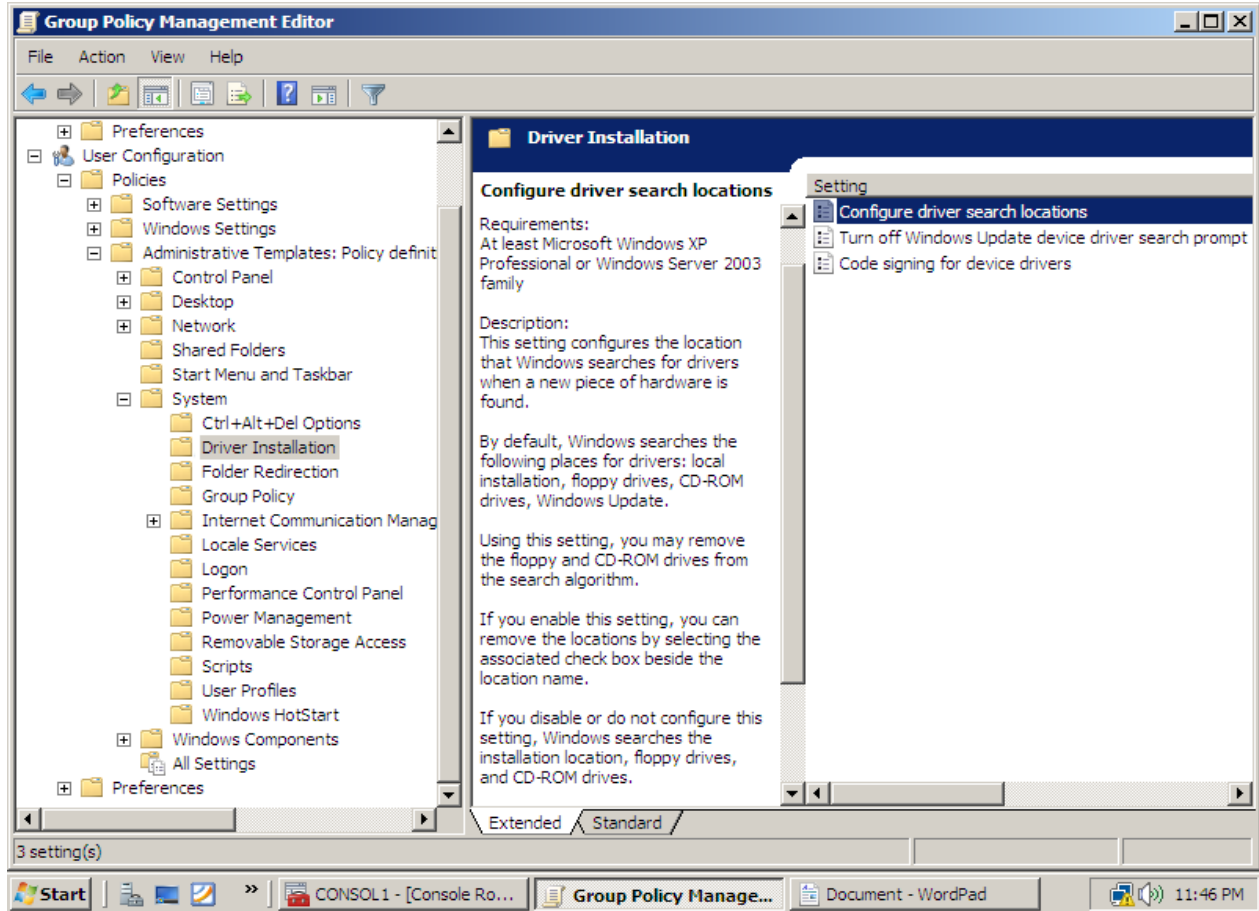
Group Policy Management Editor

File Action View Help

Preferences
User Configuration
Policies
Software Settings
Windows Settings
Administrative Templates: Policy definit
Control Panel
Desktop
Network
Shared Folders
Start Menu and Taskbar
System
Ctrl+Alt+Del Options
Driver Installation
Folder Redirection
Group Policy
Internet Communication Manag
Locale Services
Logon
Performance Control Panel
Power Management
Removable Storage Access
Scripts
User Profiles
Windows HotStart
Windows Components
All Settings
Preferences

Driver Installation

Configure driver search locations

Requirements:
At least Microsoft Windows XP Professional or Windows Server 2003 family

Description:
This setting configures the location that Windows searches for drivers when a new piece of hardware is found.

By default, Windows searches the following places for drivers: local installation, floppy drives, CD-ROM drives, Windows Update.

Using this setting, you may remove the floppy and CD-ROM drives from the search algorithm.

If you enable this setting, you can remove the locations by selecting the associated check box beside the location name.

If you disable or do not configure this setting, Windows searches the installation location, floppy drives, and CD-ROM drives.

Setting
Configure driver search locations
Turn off Windows Update device driver search prompt
Code signing for device drivers

Extended Standard

3 setting(s)

Start CONSOL1 - [Console Ro... Group Policy Manage... Document - WordPad 11:46 PM